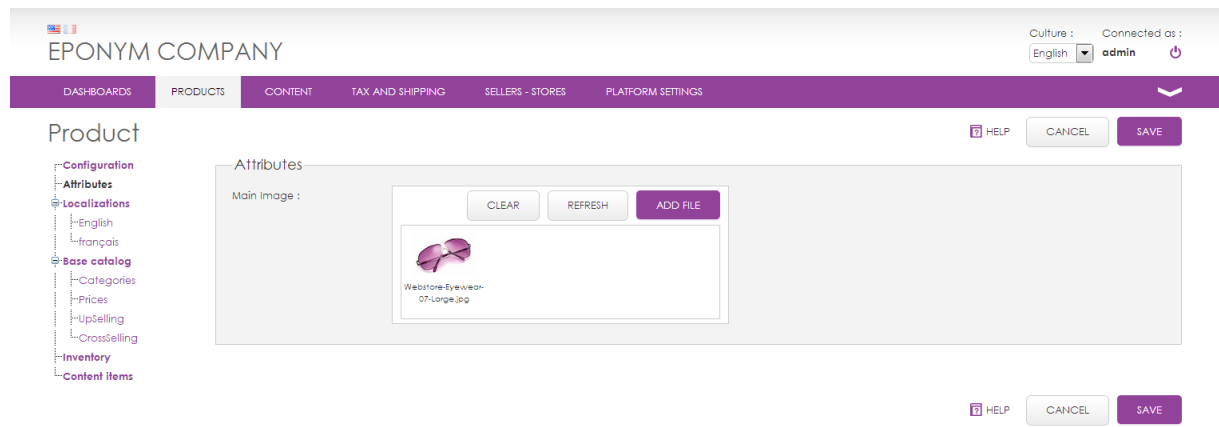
EPONYM COMPANY

Culture :
English

Connected as :
admin

DASHBOARDS PRODUCTS CONTENT TAX AND SHIPPING SELLERS - STORES PLATFORM SETTINGS

Product

HELP CANCEL SAVE

Configuration
Attributes
Localizations
English
français
Base catalog
Categories
Prices
UpSelling
CrossSelling
Inventory
Content items

Attributes

Main Image :

CLEAR REFRESH ADD FILE

Webstore-Eyewear-07-Large.jpg

HELP CANCEL SAVE